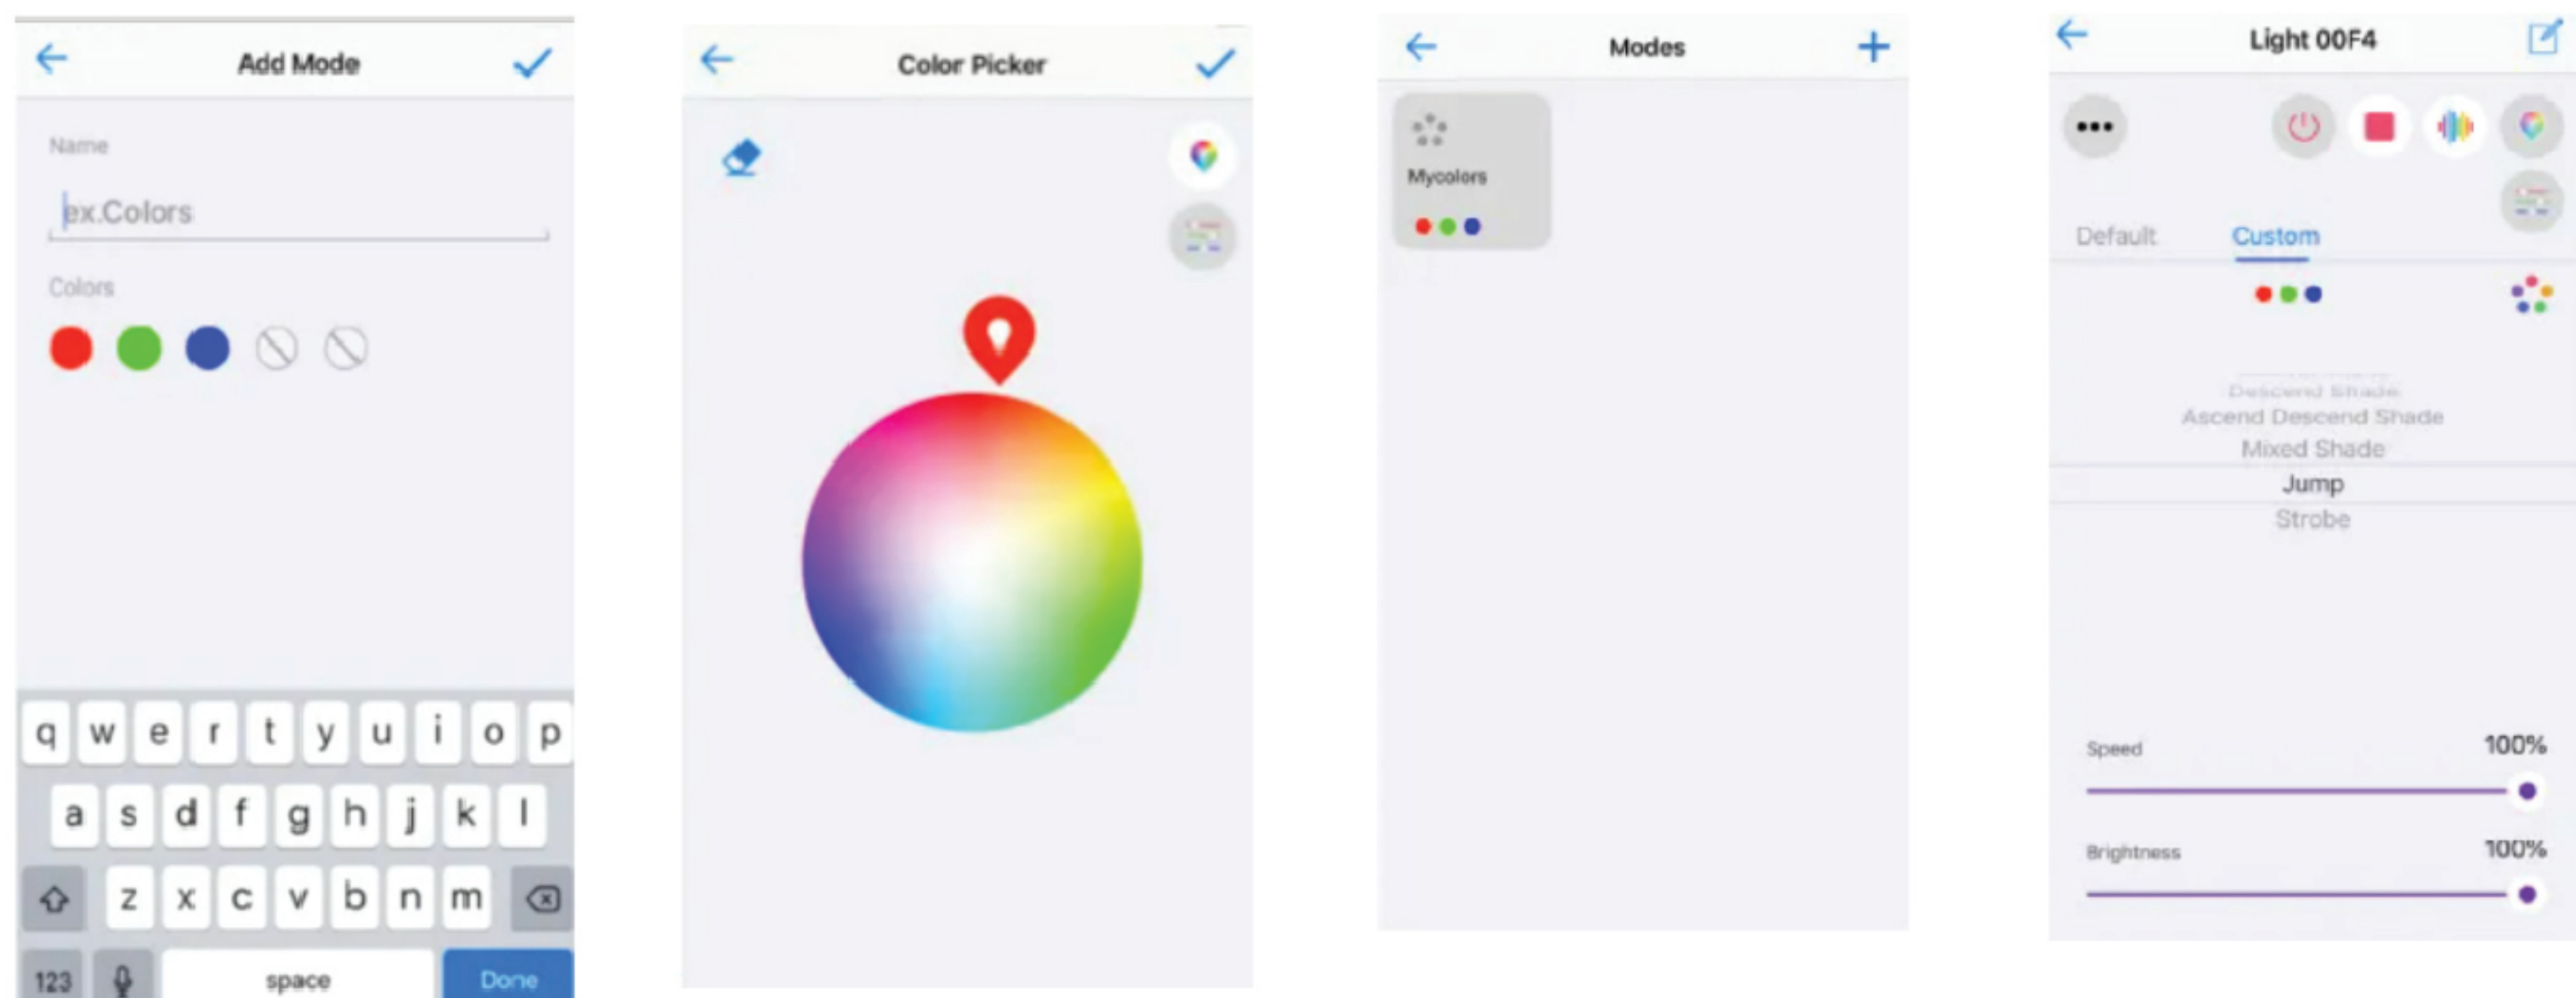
Add Mode

Name

ex.Colors

Colors

q w e r t y u i o p

a s d f g h j k l

z x c v b n m

123 space Done

Color Picker

Modes

Mycolors

Light 00F4

Default Custom

Descend Shade
Ascend Descend Shade
Mixed Shade
Jump
Strobe

Speed 100%

Brightness 100%